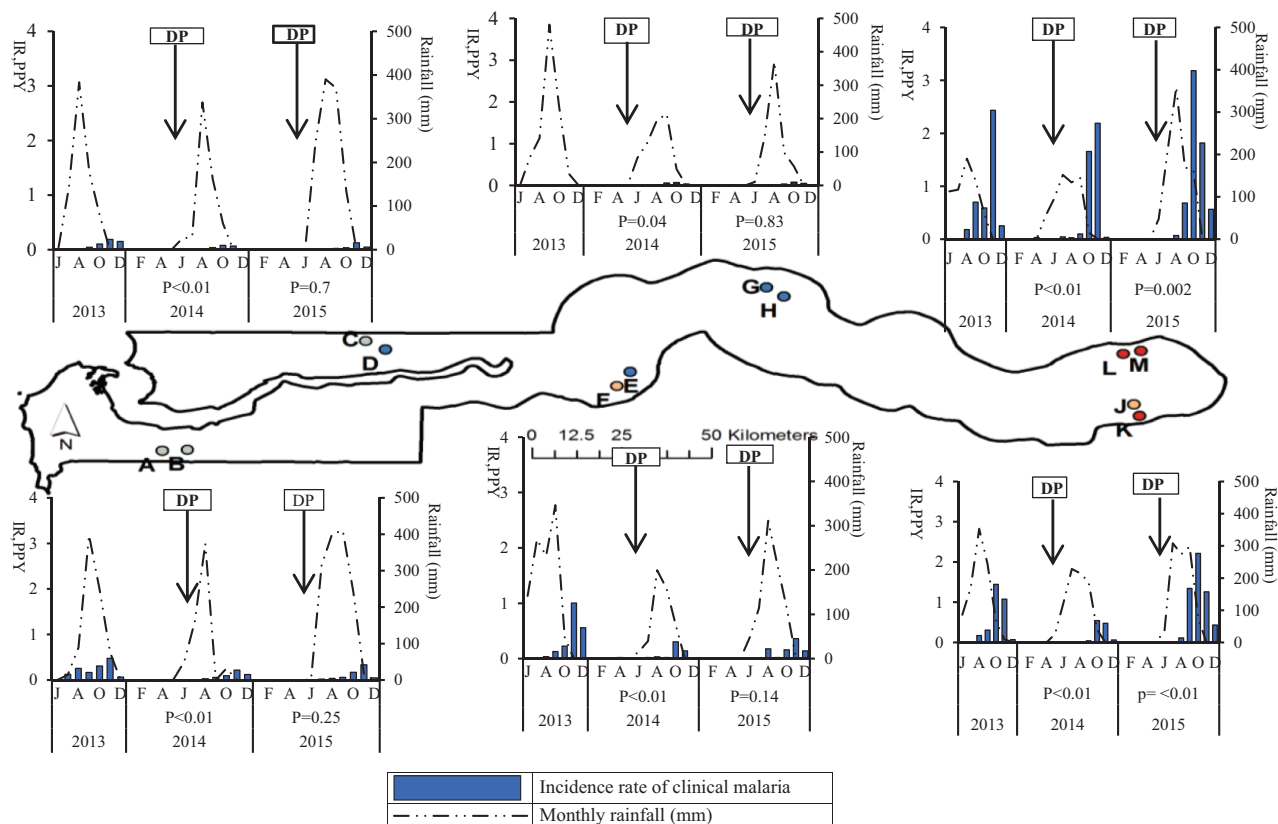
DP DP
IR,PPY
4
3
2
1
0
Rainfall (mm)
500
400
300
200
100
0
J A O D F A J A O D F A J A O D
2013
P<0.01
2014
P=0.7
2015

DP DP
IR,PPY
4
3
2
1
0
Rainfall (mm)
500
400
300
200
100
0
J A O D F A J A O D F A J A O D
2013
P=0.04
2014
P=0.83
2015

DP DP
IR,PPY
4
3
2
1
0
Rainfall (mm)
500
400
300
200
100
0
J A O D F A J A O D F A J A O D
2013
P<0.01
2014
P=0.002
2015

G H
C D
E F
L M
J K
N
A B

0 12.5 25 50 Kilometers

DP DP
IR,PPY
4
3
2
1
0
Rainfall (mm)
500
400
300
200
100
0
J A O D F A J A O D F A J A O D
2013
P<0.01
2014
P=0.25
2015

DP DP
IR,PPY
4
3
2
1
0
Rainfall (mm)
500
400
300
200
100
0
J A O D F A J A O D F A J A O D
2013
P<0.01
2014
P=0.14
2015

DP DP
IR,PPY
4
3
2
1
0
Rainfall (mm)
500
400
300
200
100
0
J A O D F A J A O D F A J A O D
2013
P<0.01
2014
p= <0.01
2015

Incidence rate of clinical malaria
Monthly rainfall (mm)